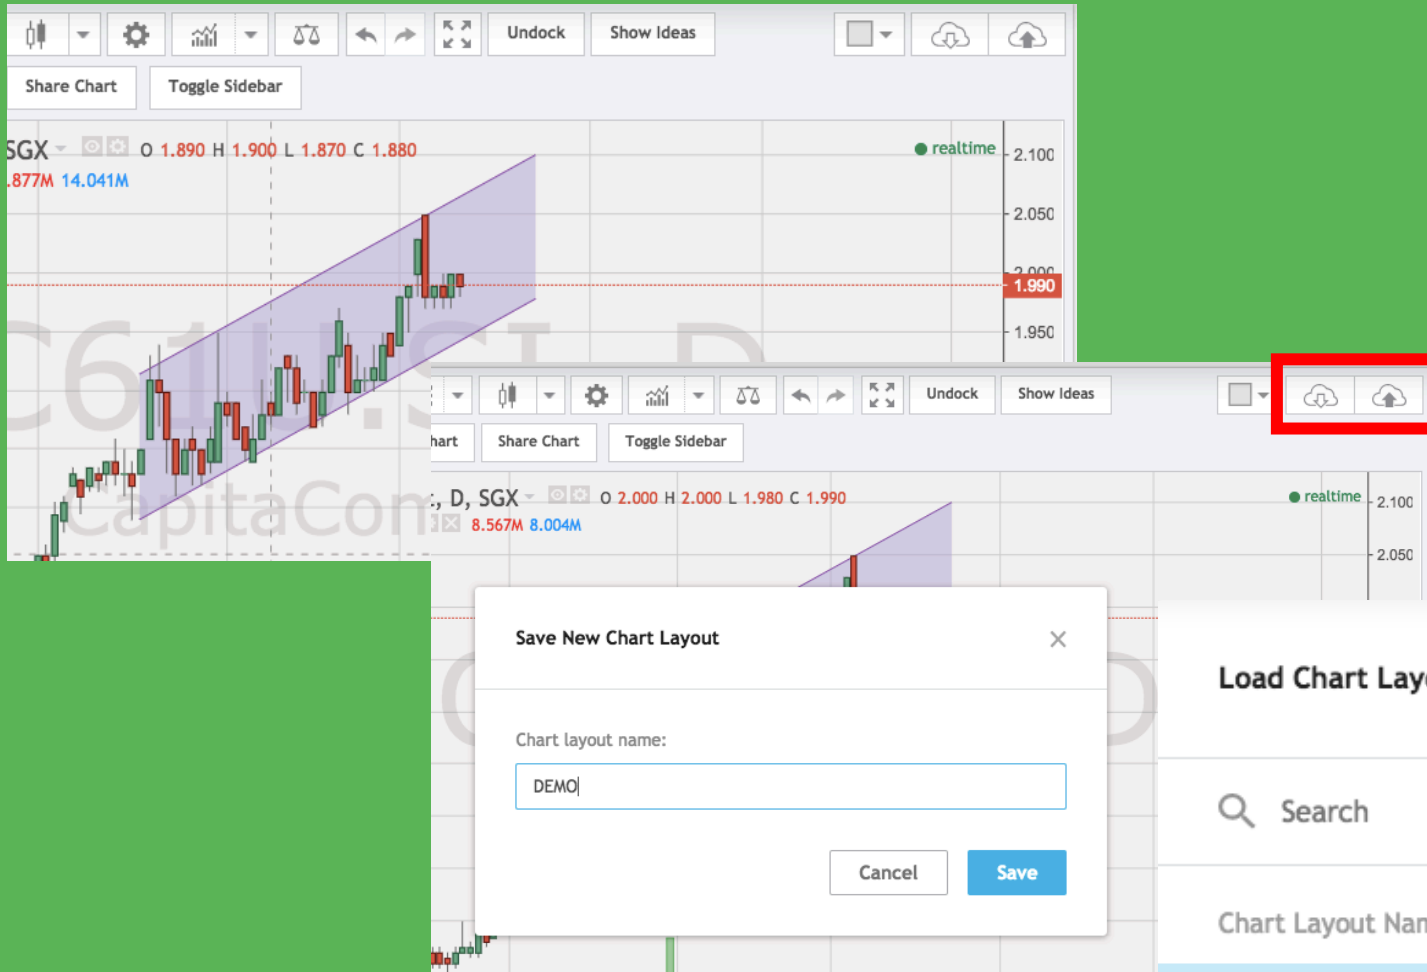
Undock
Show Ideas
Share Chart
Toggle Sidebar
SGX O 1.890 H 1.900 L 1.870 C 1.880
.877M 14.041M
realtime
2.100
2.050
2.000
1.990
1.950
C61U.SI, D
CapitaCom

Undock
Show Ideas
hart
Share Chart
Toggle Sidebar
, D, SGX O 2.000 H 2.000 L 1.980 C 1.990
8.567M 8.004M
realtime
2.100
2.050

Save New Chart Layout
Chart layout name:
DEMO
Cancel
Save

Load Chart Lay
Search
Chart Layout Nan